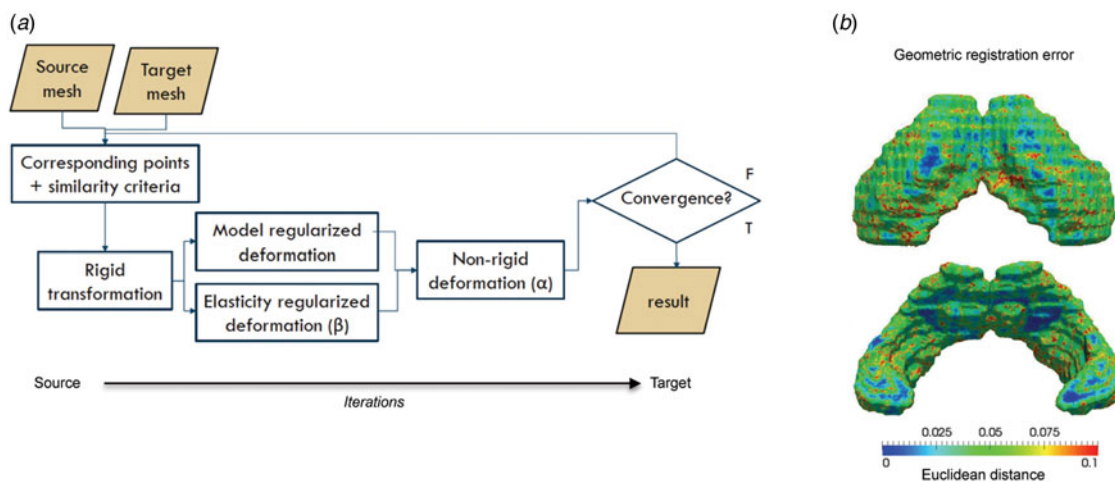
(a)

Source mesh

Target mesh

Corresponding points + similarity criteria

Convergence?

F

T

Rigid transformation

Model regularized deformation

Elasticity regularized deformation (β)

Non-rigid deformation (α)

result

Source

Iterations

Target

(b)

Geometric registration error

0

0.025

0.05

0.075

0.1

Euclidean distance